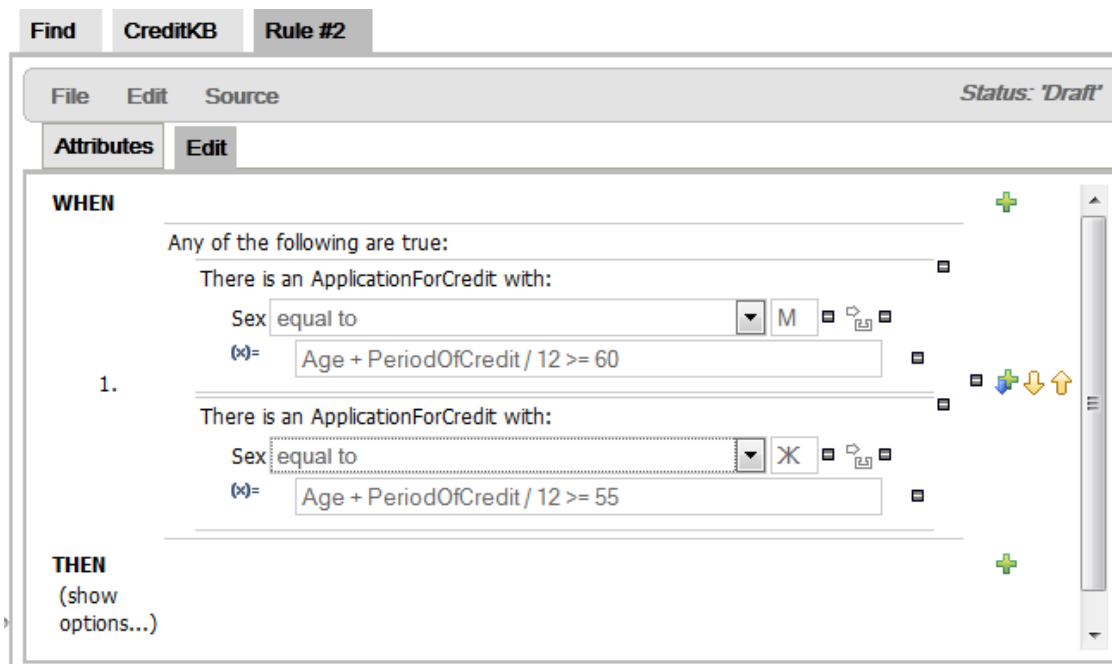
Find CreditKB Rule #2

File Edit Source

Status: 'Draft'

Attributes Edit

WHEN

1.

Any of the following are true:

There is an ApplicationForCredit with:

Sex equal to M

(x)= Age + PeriodOfCredit / 12 >= 60

There is an ApplicationForCredit with:

Sex equal to Ж

(x)= Age + PeriodOfCredit / 12 >= 55

THEN
(show options...)